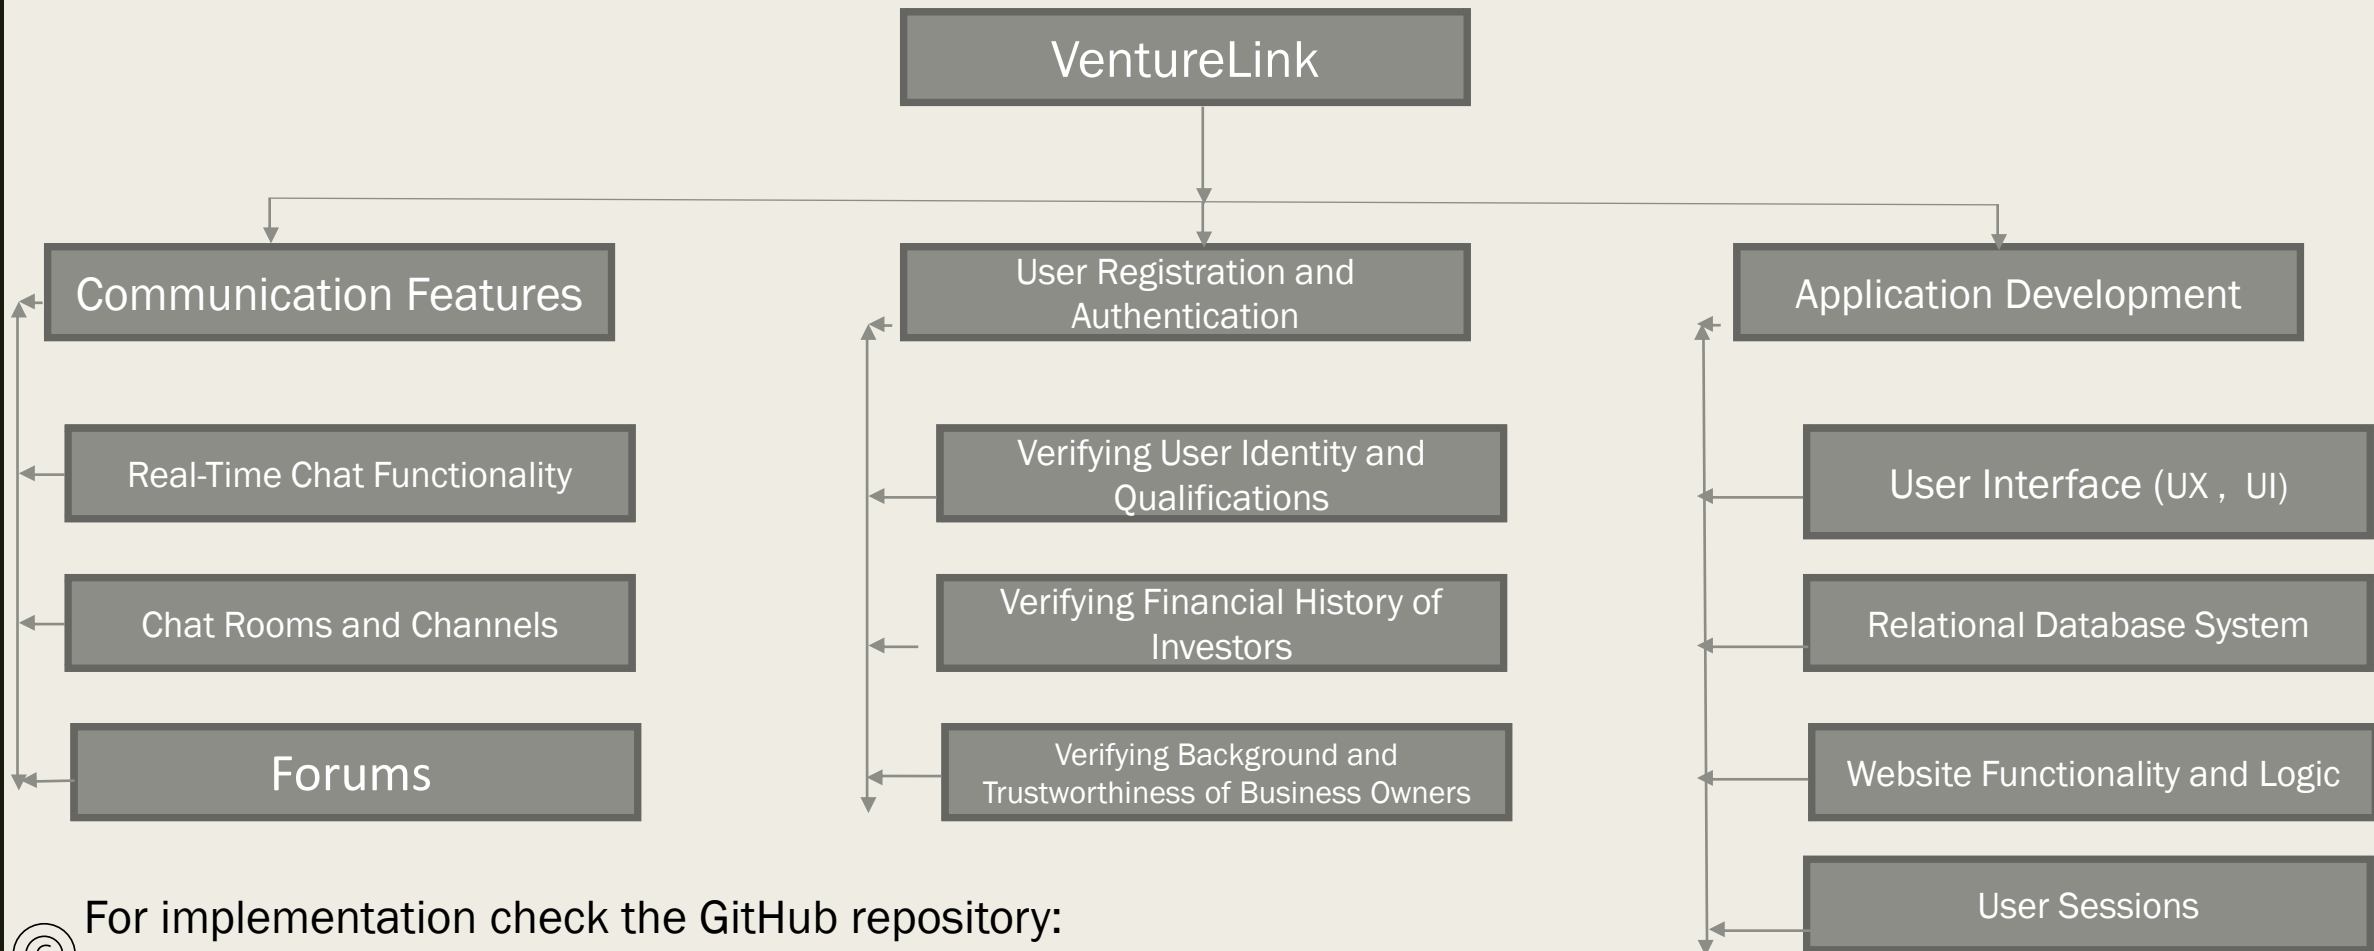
VentureLink

Communication Features

Real-Time Chat Functionality

Chat Rooms and Channels

Forums

User Registration and Authentication

Verifying User Identity and Qualifications

Verifying Financial History of Investors

Verifying Background and Trustworthiness of Business Owners

Application Development

User Interface (UX , UI)

Relational Database System

Website Functionality and Logic

User Sessions

For implementation check the GitHub repository: